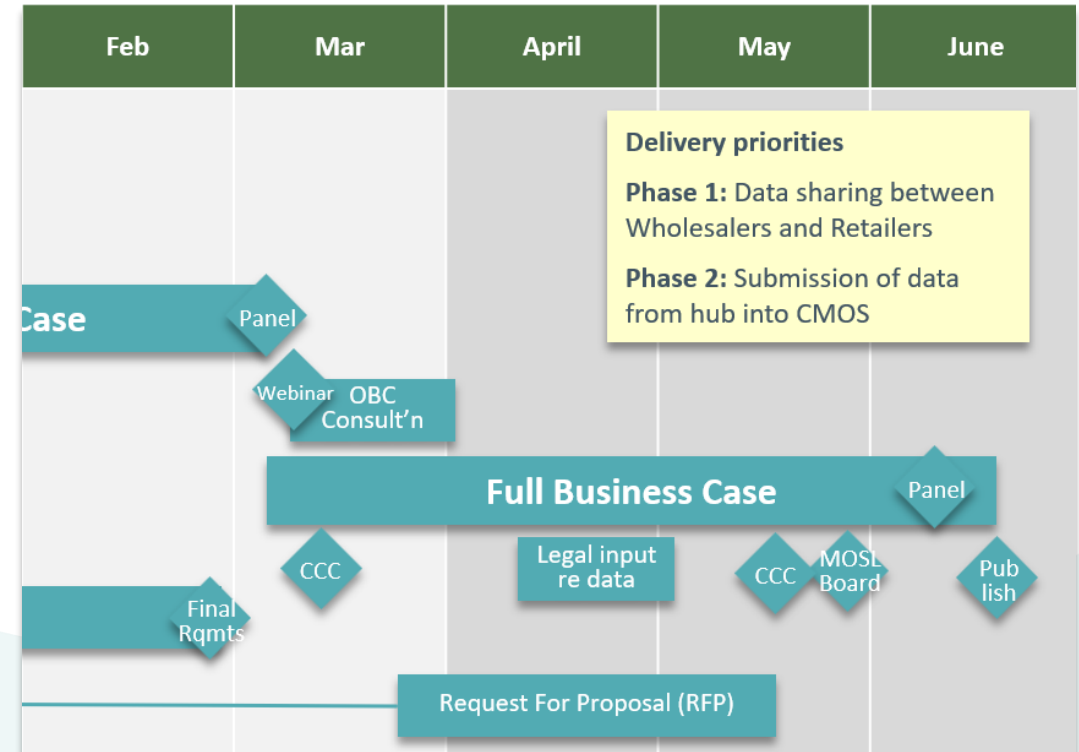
| Feb | Mar | April | May | June |
|---|---|---|---|---|

Delivery priorities

Phase 1: Data sharing between Wholesalers and Retailers

Phase 2: Submission of data from hub into CMOS

Case

Panel

Webinar

OBC Consult’n

Full Business Case

Panel

CCC

Legal input re data

CCC

MOSL Board

Pub lish

Final Rqmts

Request For Proposal (RFP)